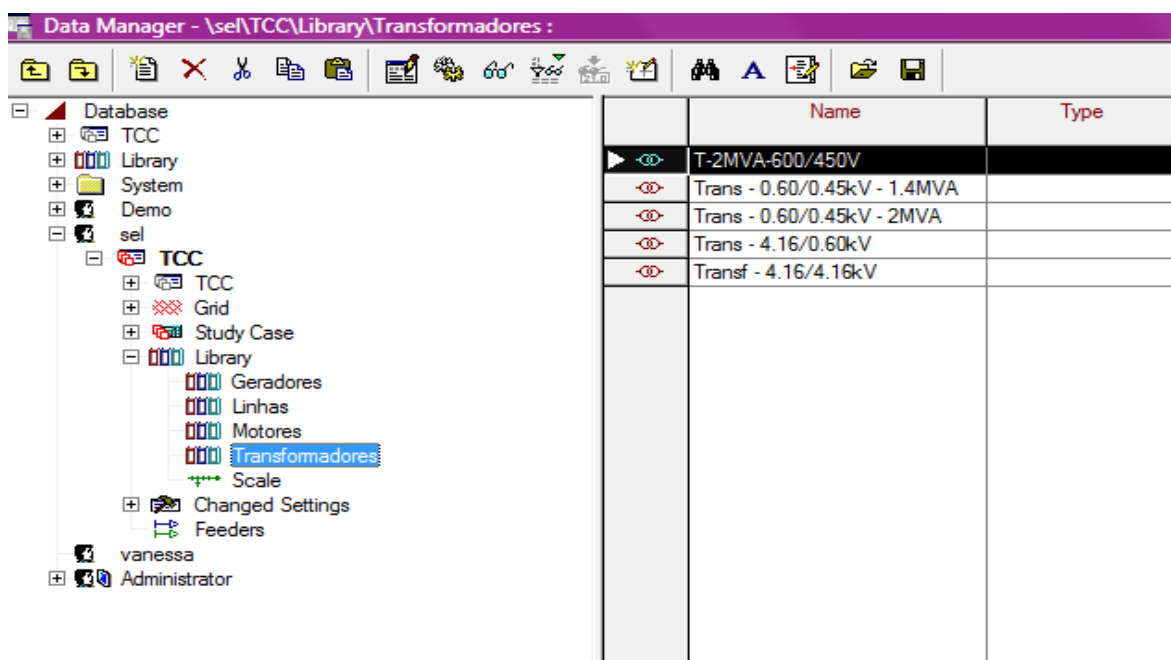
Data Manager - \sel\TCC\Library\Transformadores :

Database
TCC
Library
System
Demo
sel
TCC
TCC
Grid
Study Case
Library
Geradores
Linhas
Motores
Transformadores
Scale
Changed Settings
Feeders
vanessa
Administrator

| | Name | Type |
|---|---|---|
| ▶ | T-2MVA-600/450V | |
| | Trans - 0.60/0.45kV - 1.4MVA | |
| | Trans - 0.60/0.45kV - 2MVA | |
| | Trans - 4.16/0.60kV | |
| | Transf - 4.16/4.16kV | |